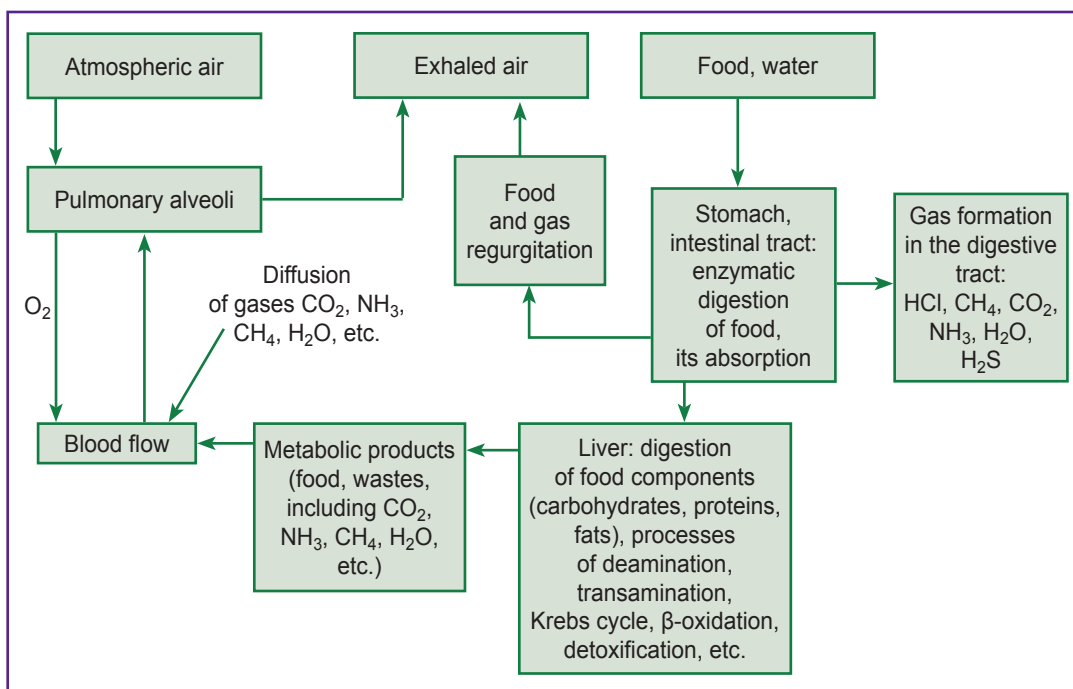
Atmospheric air

Exhaled air

Food, water

Pulmonary alveoli

Food and gas regurgitation

Stomach, intestinal tract: enzymatic digestion of food, its absorption

Gas formation in the digestive tract: HCl, $CH_4$, $CO_2$, $NH_3$, $H_2O$, $H_2S$

$O_2$

Diffusion of gases $CO_2$, $NH_3$, $CH_4$, $H_2O$, etc.

Blood flow

Metabolic products (food, wastes, including $CO_2$, $NH_3$, $CH_4$, $H_2O$, etc.)

Liver: digestion of food components (carbohydrates, proteins, fats), processes of deamination, transamination, Krebs cycle, β-oxidation, detoxification, etc.